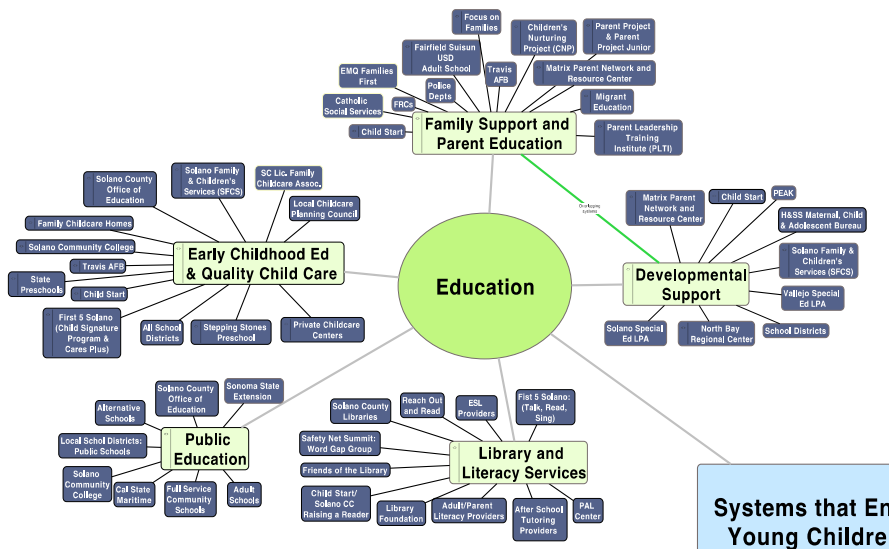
Education

Family Support and Parent Education

Focus on Families

Children's Nurturing Project (CNP)

Parent Project & Parent Project Junior

Fairfield Suisun USD Adult School

Travis AFB

Matrix Parent Network and Resource Center

EMQ Families First

Police Depts

Migrant Education

Catholic Social Services

FRCs

Child Start

Parent Leadership Training Institute (PLTI)

Early Childhood Ed & Quality Child Care

Solano County Office of Education

Solano Family & Children's Services (SFCS)

SC Lic. Family Childcare Assoc.

Local Childcare Planning Council

Family Childcare Homes

Solano Community College

Travis AFB

State Preschools

Child Start

First 5 Solano (Child Signature Program & Cares Plus)

All School Districts

Stepping Stones Preschool

Private Childcare Centers

Overlapping systems

Developmental Support

Matrix Parent Network and Resource Center

Child Start

PEAK

H&SS Maternal, Child & Adolescent Bureau

Solano Family & Children's Services (SFCS)

Vallejo Special Ed LPA

Solano Special Ed LPA

North Bay Regional Center

School Districts

Public Education

Solano County Office of Education

Sonoma State Extension

Alternative Schools

Local Schol Districts: Public Schools

Solano Community College

Cal State Maritime

Full Service Community Schools

Adult Schools

Library and Literacy Services

Solano County Libraries

Reach Out and Read

ESL Providers

Fist 5 Solano: (Talk, Read, Sing)

Safety Net Summit: Word Gap Group

Friends of the Library

Child Start/ Solano CC Raising a Reader

Library Foundation

Adult/Parent Literacy Providers

After School Tutoring Providers

PAL Center

Systems that En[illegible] Young Childre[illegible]